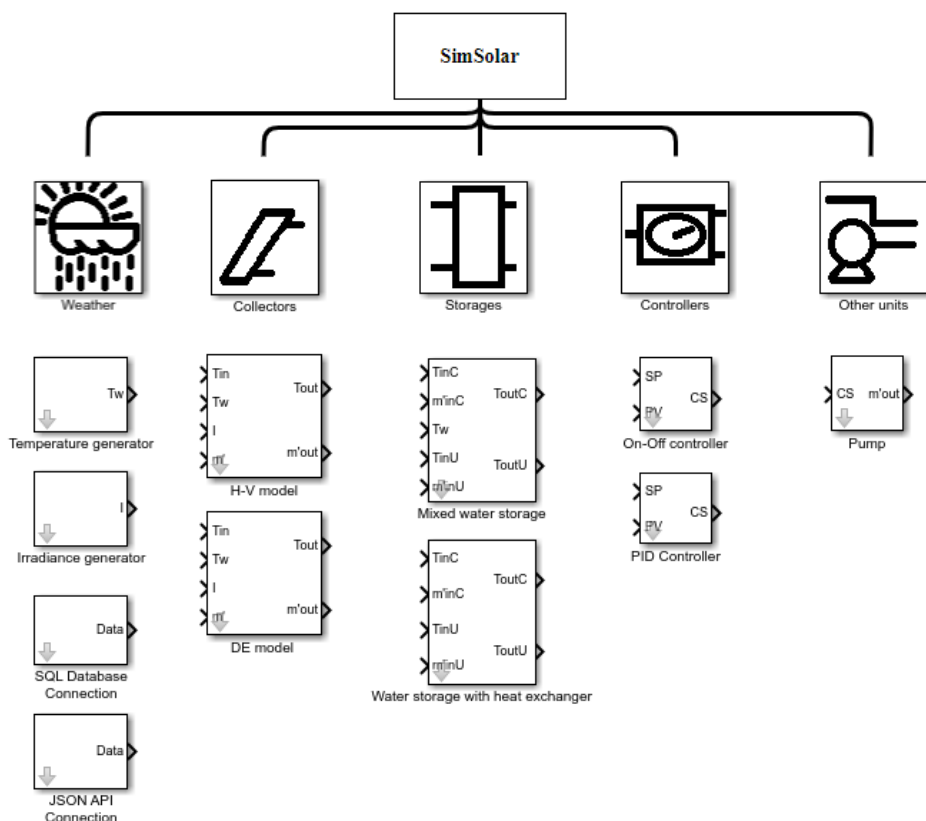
SimSolar

Weather

Collectors

Storages

Controllers

Other units

Tw
Temperature generator

I
Irradiance generator

Data
SQL Database Connection

Data
JSON API Connection

Tin
Tw
I
m'
Tout
m'out
H-V model

Tin
Tw
I
m'
Tout
m'out
DE model

TinC
m'inC
Tw
TinU
m'inU
ToutC
ToutU
Mixed water storage

TinC
m'inC
TinU
m'inU
ToutC
ToutU
Water storage with heat exchanger

SP
PV
CS
On-Off controller

SP
PV
CS
PID Controller

CS
m'out
Pump